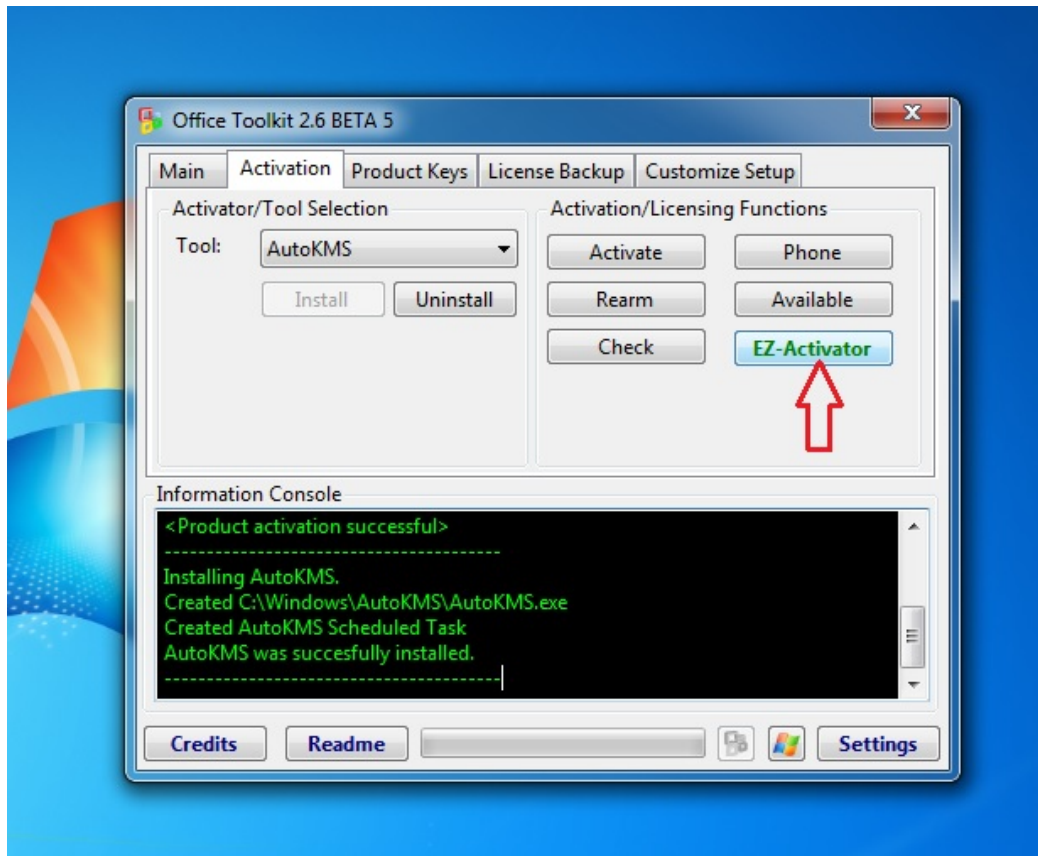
Office Toolkit 2.6 BETA 5

Main | Activation | Product Keys | License Backup | Customize Setup

Activator/Tool Selection

Tool: AutoKMS

Install Uninstall

Activation/Licensing Functions

Activate Phone

Rearm Available

Check EZ-Activator

Information Console

<Product activation successful>

---------------------------------------

Installing AutoKMS.
Created C:\Windows\AutoKMS\AutoKMS.exe
Created AutoKMS Scheduled Task
AutoKMS was succesfully installed.

---------------------------------------

Credits Readme Settings